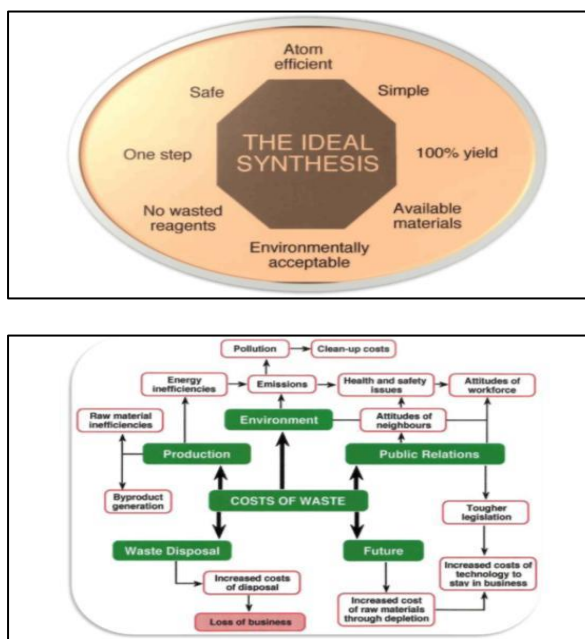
Atom efficient

Simple

100% yield

Available materials

Environmentally acceptable

No wasted reagents

One step

Safe

THE IDEAL SYNTHESIS

Pollution

Clean-up costs

Energy inefficiencies

Emissions

Health and safety issues

Attitudes of workforce

Raw material inefficiencies

Environment

Attitudes of neighbours

Production

Public Relations

Byproduct generation

COSTS OF WASTE

Tougher legislation

Waste Disposal

Future

Increased costs of technology to stay in business

Increased costs of disposal

Increased cost of raw materials through depletion

Loss of business